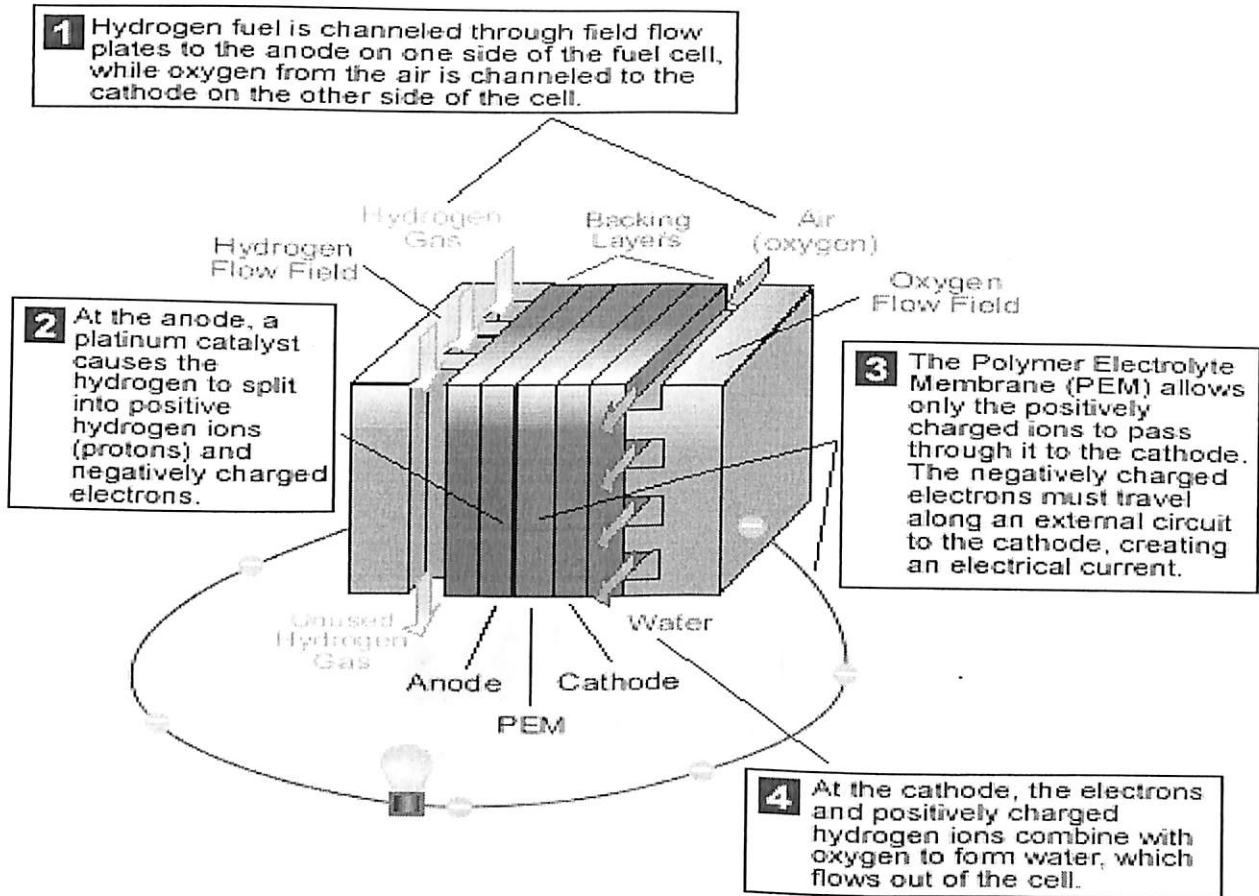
1 Hydrogen fuel is channeled through field flow plates to the anode on one side of the fuel cell, while oxygen from the air is channeled to the cathode on the other side of the cell.

Hydrogen Gas

Backing Layers

Air (oxygen)

Hydrogen Flow Field

Oxygen Flow Field

2 At the anode, a platinum catalyst causes the hydrogen to split into positive hydrogen ions (protons) and negatively charged electrons.

3 The Polymer Electrolyte Membrane (PEM) allows only the positively charged ions to pass through it to the cathode. The negatively charged electrons must travel along an external circuit to the cathode, creating an electrical current.

Unused Hydrogen Gas

Anode

PEM

Cathode

Water

4 At the cathode, the electrons and positively charged hydrogen ions combine with oxygen to form water, which flows out of the cell.